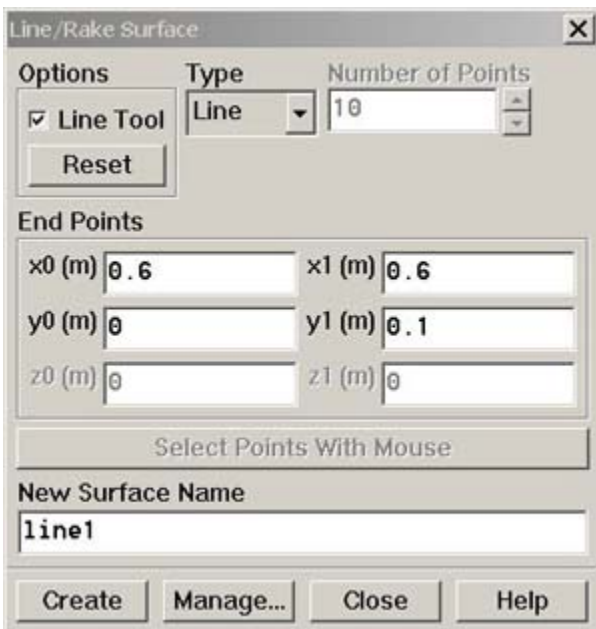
Line/Rake Surface

Options
Line Tool
Reset

Type
Line

Number of Points
10

End Points

x0 (m) 0.6
x1 (m) 0.6
y0 (m) 0
y1 (m) 0.1
z0 (m) 0
z1 (m) 0

Select Points With Mouse

New Surface Name
line1

Create
Manage...
Close
Help